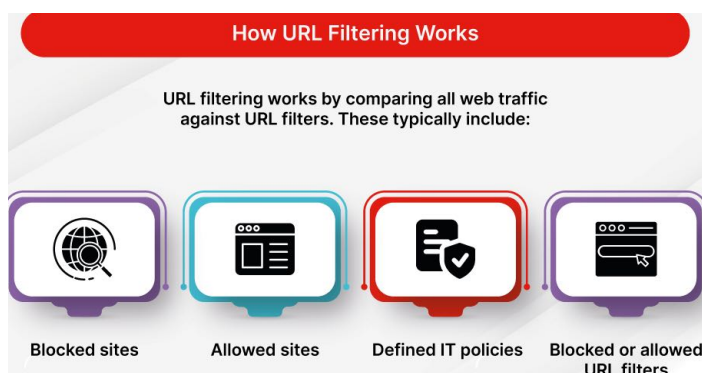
How URL Filtering Works

URL filtering works by comparing all web traffic against URL filters. These typically include:

Blocked sites

Allowed sites

Defined IT policies

Blocked or allowed URL filters